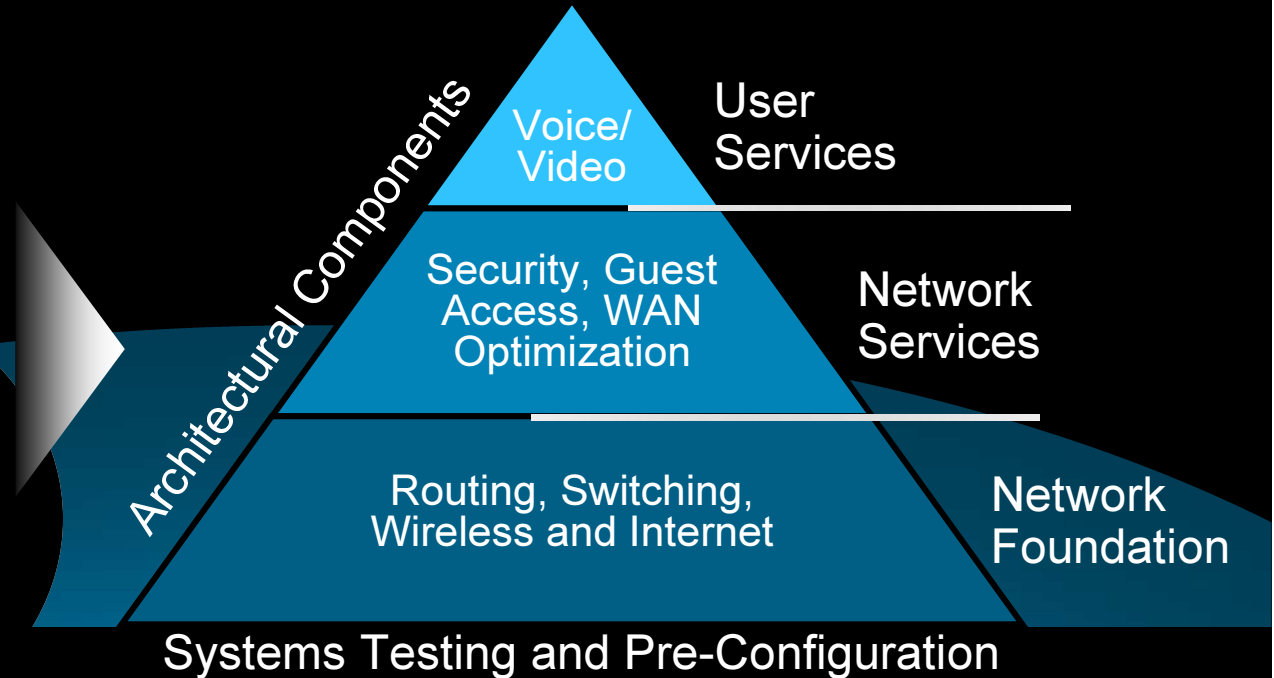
Architectural Components

Voice/ Video

User Services

Security, Guest Access, WAN Optimization

Network Services

Routing, Switching, Wireless and Internet

Network Foundation

Systems Testing and Pre-Configuration